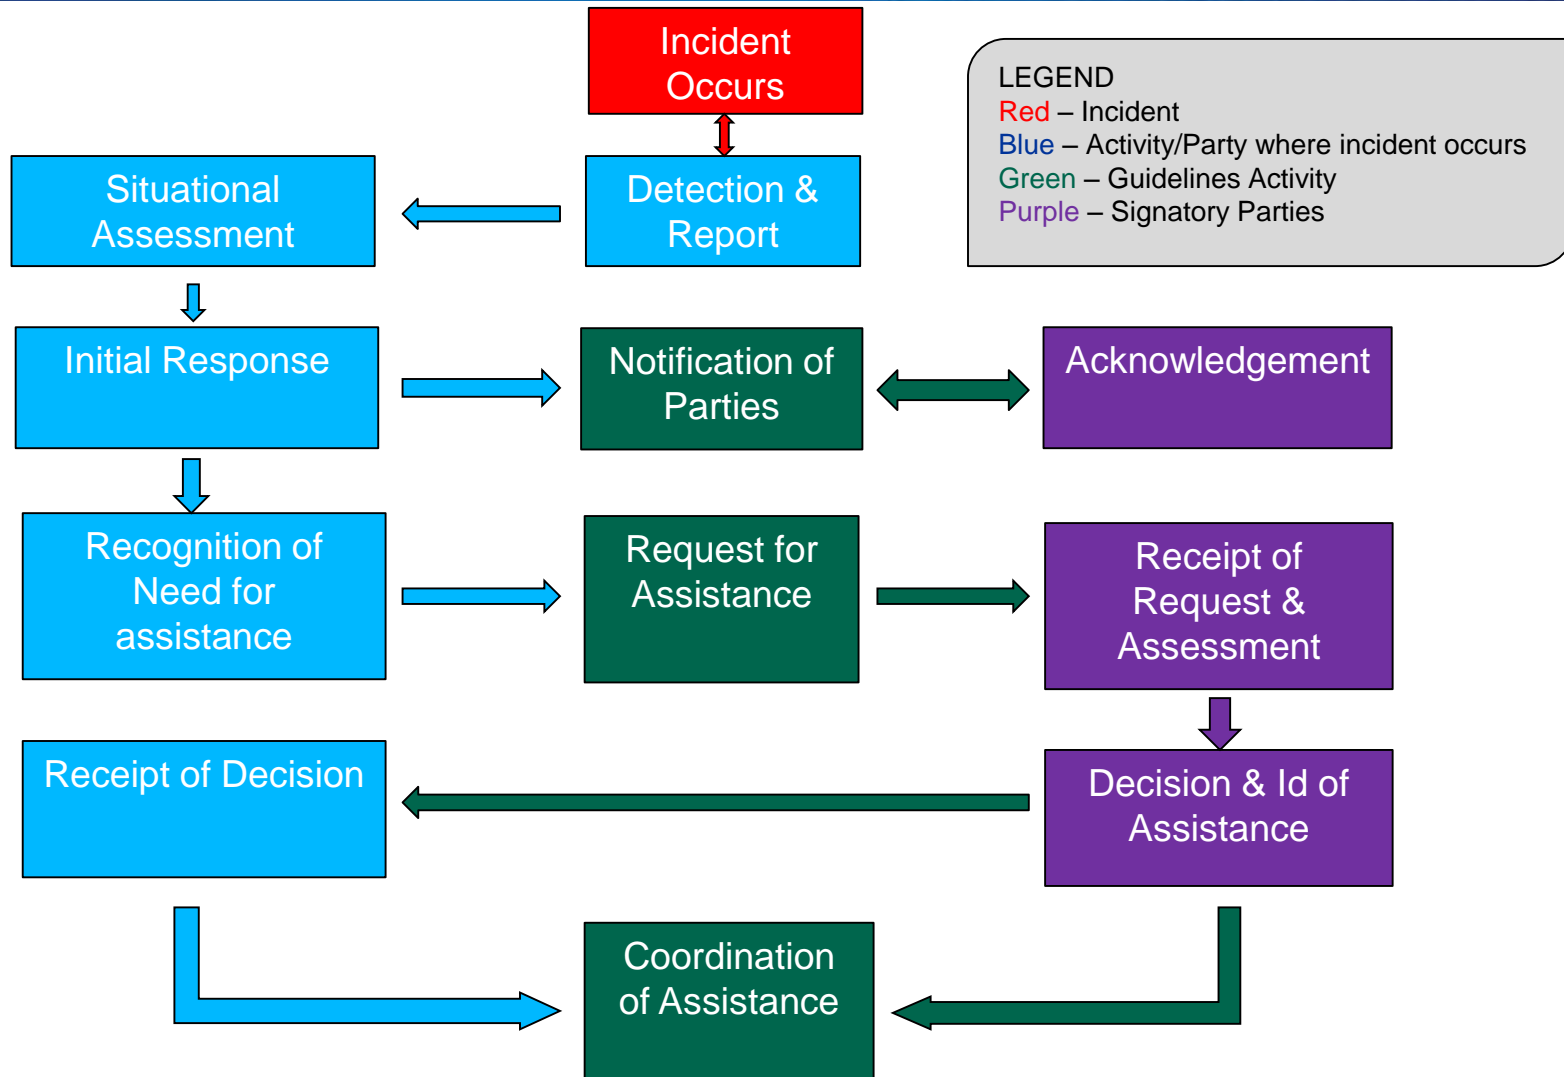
Incident Occurs

LEGEND
Red – Incident
Blue – Activity/Party where incident occurs
Green – Guidelines Activity
Purple – Signatory Parties

Situational Assessment

Detection & Report

Initial Response

Notification of Parties

Acknowledgement

Recognition of Need for assistance

Request for Assistance

Receipt of Request & Assessment

Receipt of Decision

Decision & Id of Assistance

Coordination of Assistance